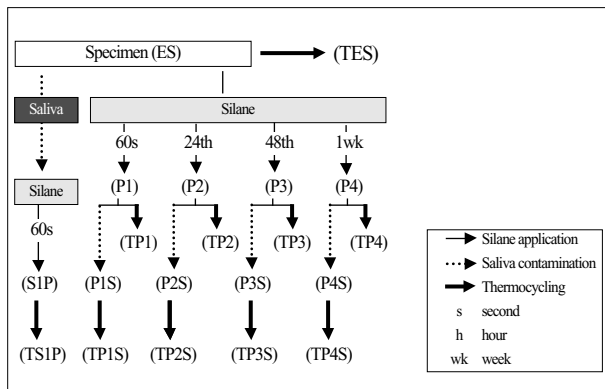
Specimen (ES)

(TES)

Saliva

Silane

60s

24th

48th

1wk

(P1)

(P2)

(P3)

(P4)

Silane

60s

(TP1)

(TP2)

(TP3)

(TP4)

(S1P)

(P1S)

(P2S)

(P3S)

(P4S)

(TS1P)

(TP1S)

(TP2S)

(TP3S)

(TP4S)

Silane application

Saliva contamination

Thermocycling

s second

h hour

wk week